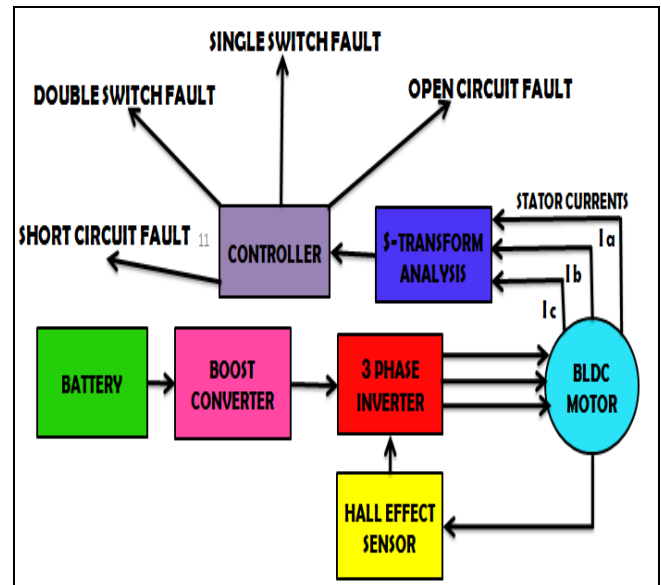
SINGLE SWITCH FAULT

DOUBLE SWITCH FAULT

OPEN CIRCUIT FAULT

STATOR CURRENTS

SHORT CIRCUIT FAULT

11

CONTROLLER

S-TRANSFORM ANALYSIS

Ia

Ib

Ic

BATTERY

BOOST CONVERTER

3 PHASE INVERTER

BLDC MOTOR

HALL EFFECT SENSOR